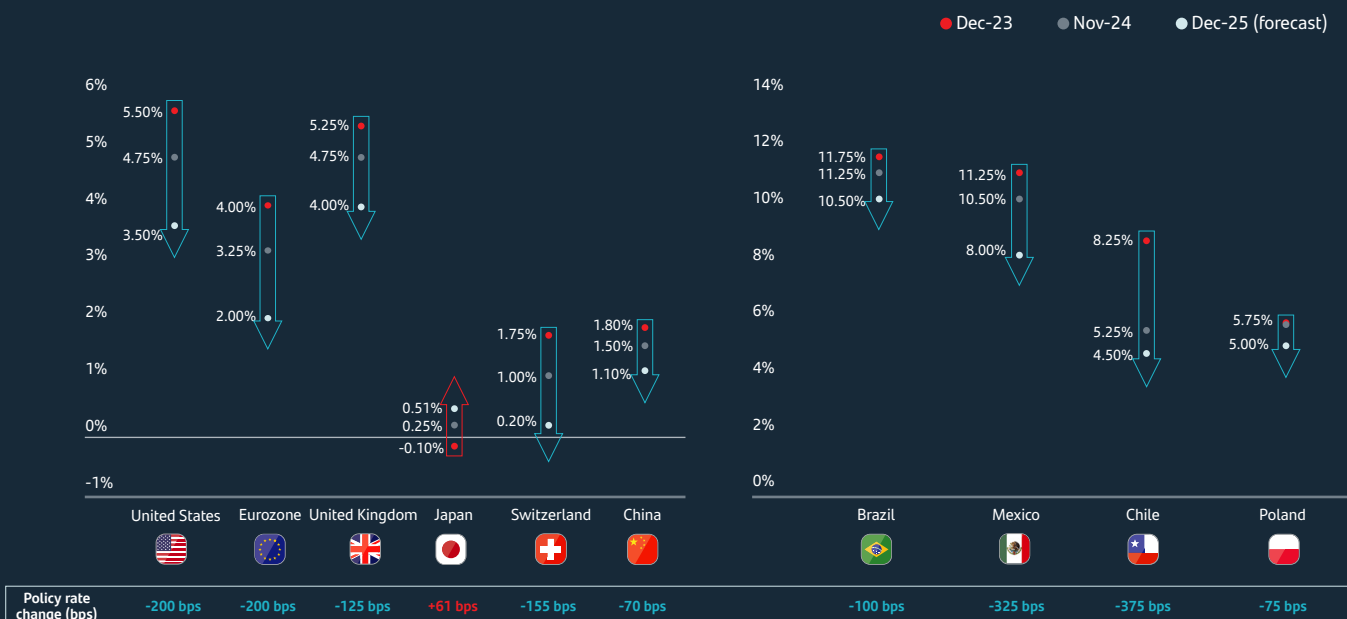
Dec-23 Nov-24 Dec-25 (forecast)

6%
5%
4%
3%
2%
1%
0%
-1%

5.50%
4.75%
3.50%

4.00%
3.25%
2.00%

5.25%
4.75%
4.00%

0.51%
0.25%
-0.10%

1.75%
1.00%
0.20%

1.80%
1.50%
1.10%

United States Eurozone United Kingdom Japan Switzerland China

14%
12%
10%
8%
6%
4%
2%
0%

11.75%
11.25%
10.50%

11.25%
10.50%
8.00%

8.25%
5.25%
4.50%

5.75%
5.00%

Brazil Mexico Chile Poland

Policy rate change (bps) -200 bps -200 bps -125 bps +61 bps -155 bps -70 bps -100 bps -325 bps -375 bps -75 bps